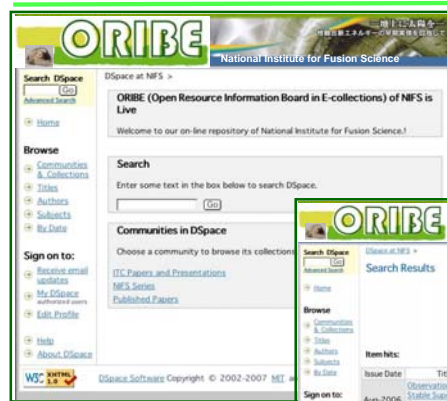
ORIBE

National Institute for Fusion Science

Search DSpace
Go
Advanced Search

Home

Browse
Communities & Collections
Titles
Authors
Subjects
By Date

Sign on to:
Receive email updates
My DSpace authorized users
Edit Profile

Help
About DSpace

W3C XHTML 1.0

DSpace at NIFS >

ORIBE (Open Resource Information Board in E-collections) of NIFS is Live

Welcome to our on-line repository of National Institute for Fusion Science.!

Search

Enter some text in the box below to search DSpace.

Go

Communities in DSpace

Choose a community to browse its collection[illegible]

ITC Papers and Presentations
NIFS Series
Published Papers

DSpace Software Copyright © 2002-2007 MIT a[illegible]

ORIBE

Search DSpace
Advanced Search

Home

Browse
Communities & Collections
Titles
Authors
Subjects
By Date

Sign on to:

DSpace at NIFS >

Search Results

Item hits:

| Issue Date | Tit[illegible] |
|---|---|
| Aug-2006 | Observatio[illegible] Stable Sup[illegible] |